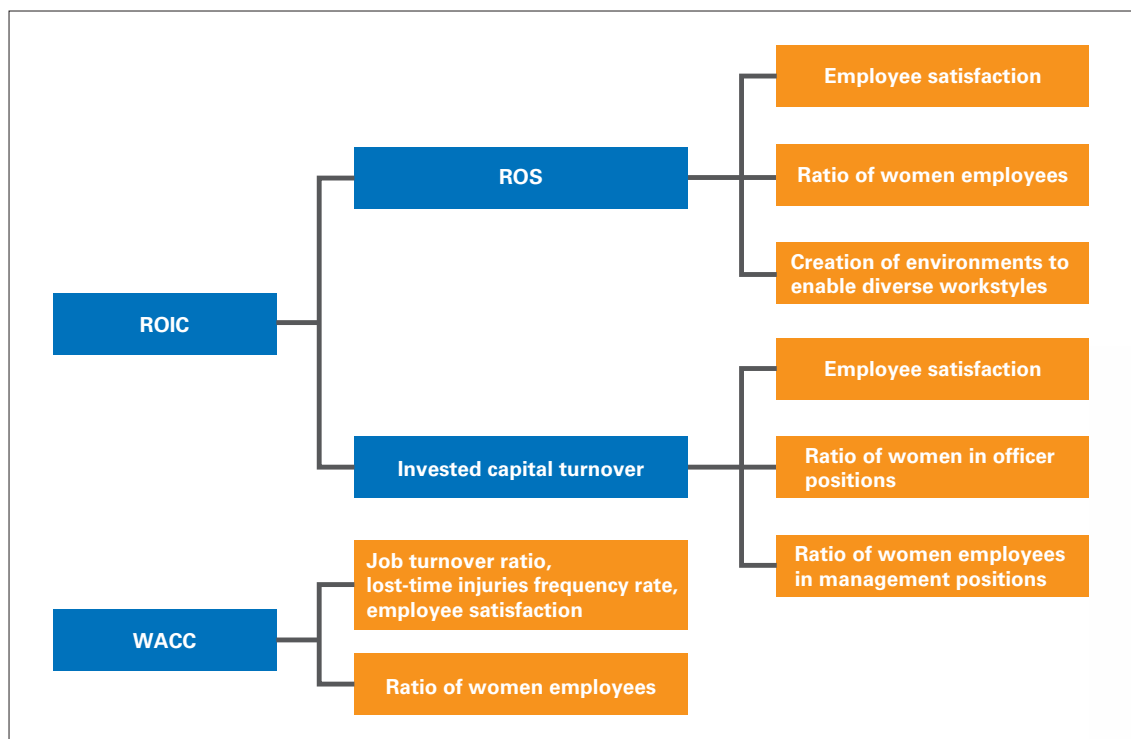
ROIC

ROS

Employee satisfaction

Ratio of women employees

Creation of environments to enable diverse workstyles

Invested capital turnover

Employee satisfaction

Ratio of women in officer positions

Ratio of women employees in management positions

WACC

Job turnover ratio, lost-time injuries frequency rate, employee satisfaction

Ratio of women employees